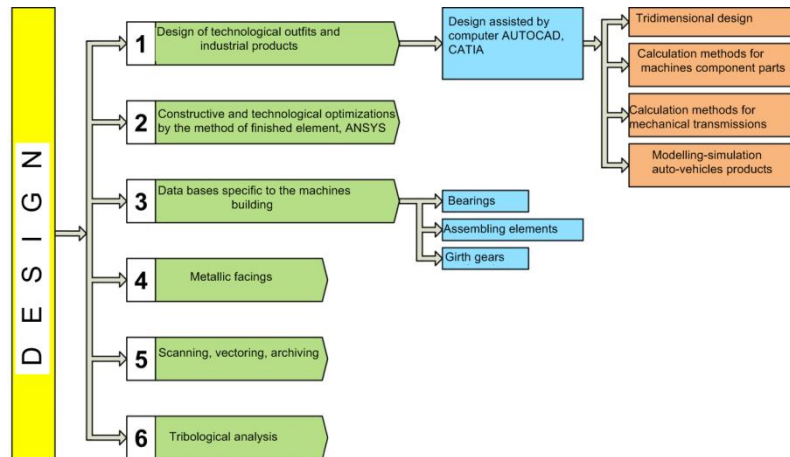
DESIGN

1 Design of technological outfits and industrial products

Design assisted by computer AUTOCAD, CATIA

Tridimensional design

Calculation methods for machines component parts

Calculation methods for mechanical transmissions

Modelling-simulation auto-vehicles products

2 Constructive and technological optimizations by the method of finished element, ANSYS

3 Data bases specific to the machines building

Bearings

Assembling elements

Girth gears

4 Metallic facings

5 Scanning, vectoring, archiving

6 Tribological analysis